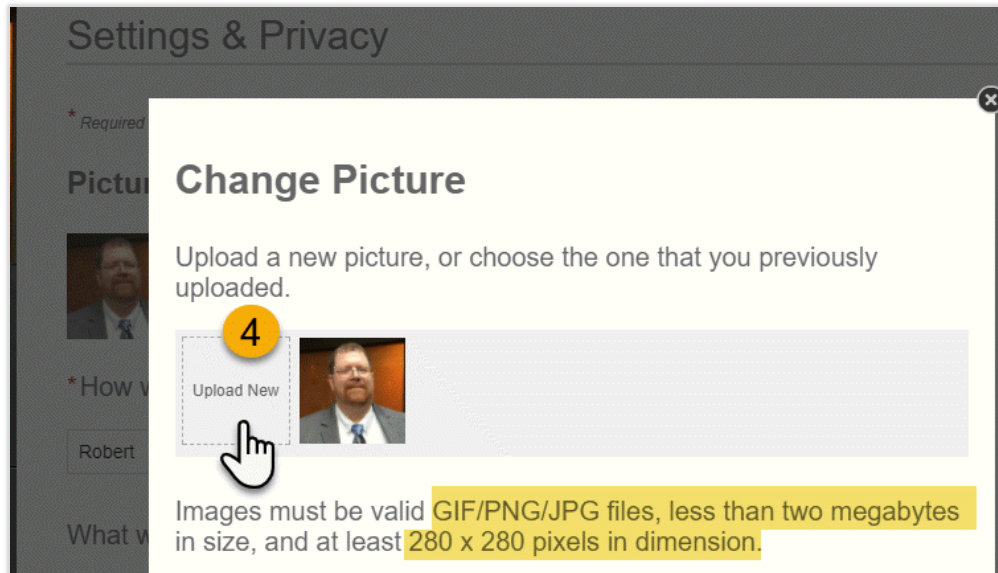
Settings & Privacy

* Required

Pictur

*How w

Robert

What w

Change Picture

Upload a new picture, or choose the one that you previously uploaded.

4

Upload New

Images must be valid GIF/PNG/JPG files, less than two megabytes in size, and at least 280 x 280 pixels in dimension.